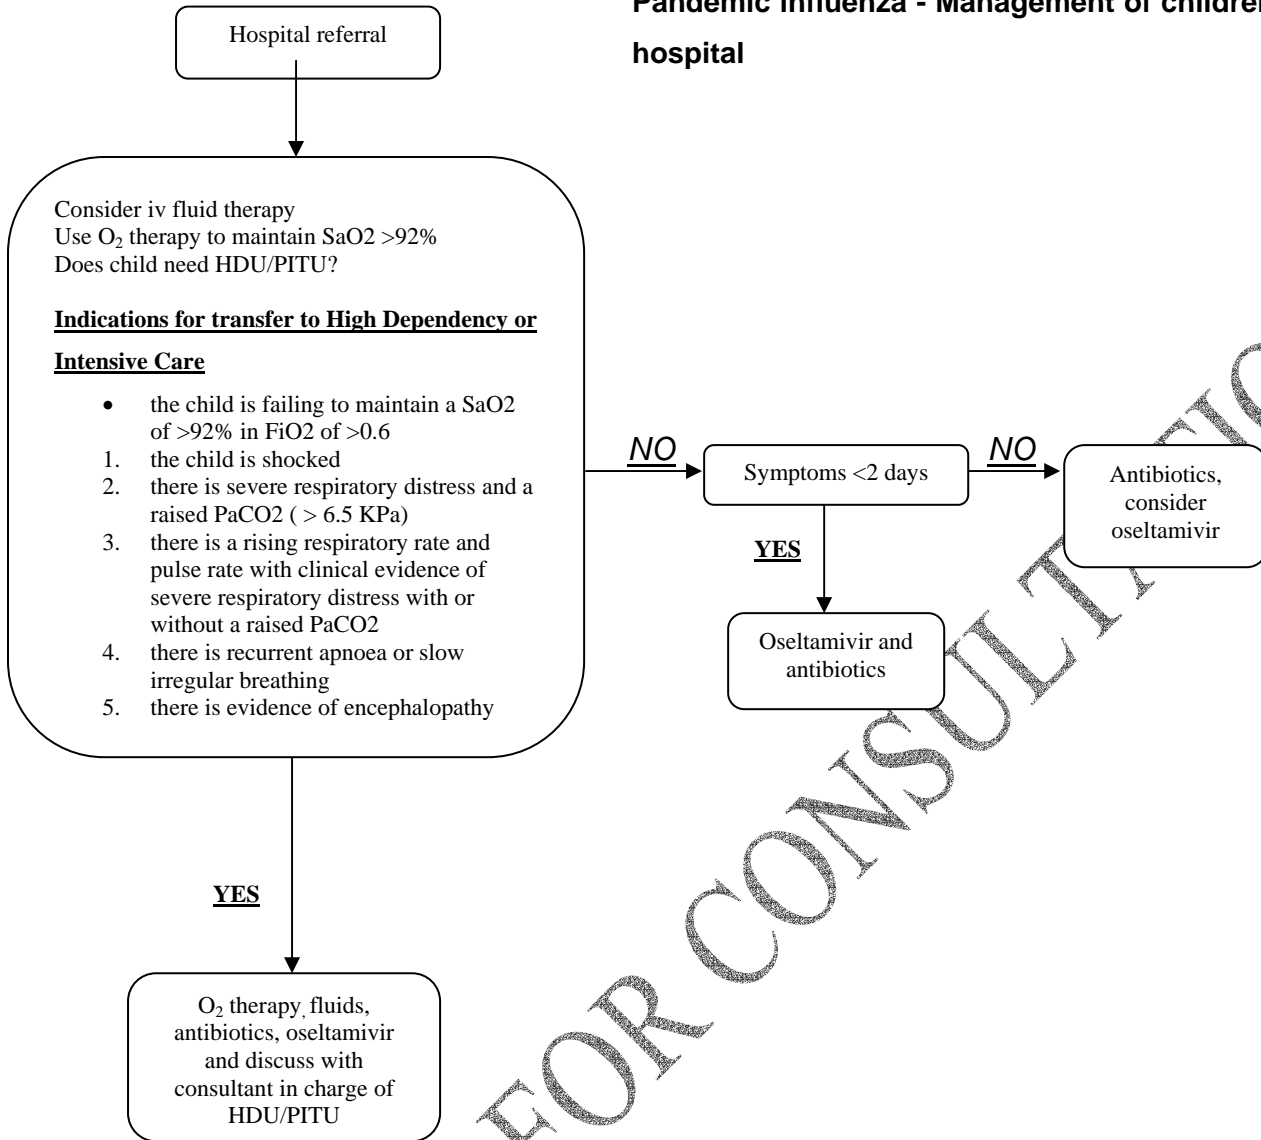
Pandemic Influenza - Management of children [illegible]
hospital

Hospital referral

Consider iv fluid therapy
Use $O_2$ therapy to maintain SaO2 >92%
Does child need HDU/PITU?

Indications for transfer to High Dependency or Intensive Care

- the child is failing to maintain a SaO2 of >92% in FiO2 of >0.6
1. the child is shocked
2. there is severe respiratory distress and a raised PaCO2 ( > 6.5 KPa)
3. there is a rising respiratory rate and pulse rate with clinical evidence of severe respiratory distress with or without a raised PaCO2
4. there is recurrent apnoea or slow irregular breathing
5. there is evidence of encephalopathy

NO

Symptoms <2 days

NO

Antibiotics, consider oseltamivir

YES

Oseltamivir and antibiotics

YES

$O_2$ therapy, fluids, antibiotics, oseltamivir and discuss with consultant in charge of HDU/PITU

FOR CONSULTATIO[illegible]